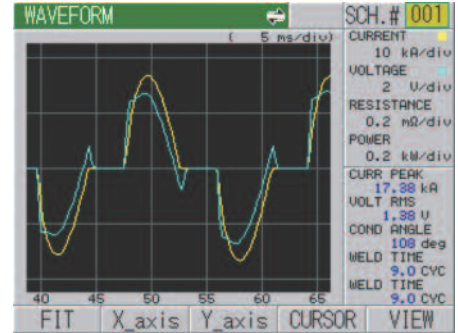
WAVEFORM
SCH.# 001
( 5 ms/div)
CURRENT
10 kA/div
VOLTAGE
2 V/div
RESISTANCE
0.2 mΩ/div
POWER
0.2 kW/div
CURR PEAK
17.38 kA
VOLT RMS
1.88 V
COND ANGLE
108 deg
WELD TIME
9.0 CYC
WELD TIME
9.0 CYC
40 45 50 55 60 65
FIT
X_axis
Y_axis
CURSOR
VIEW